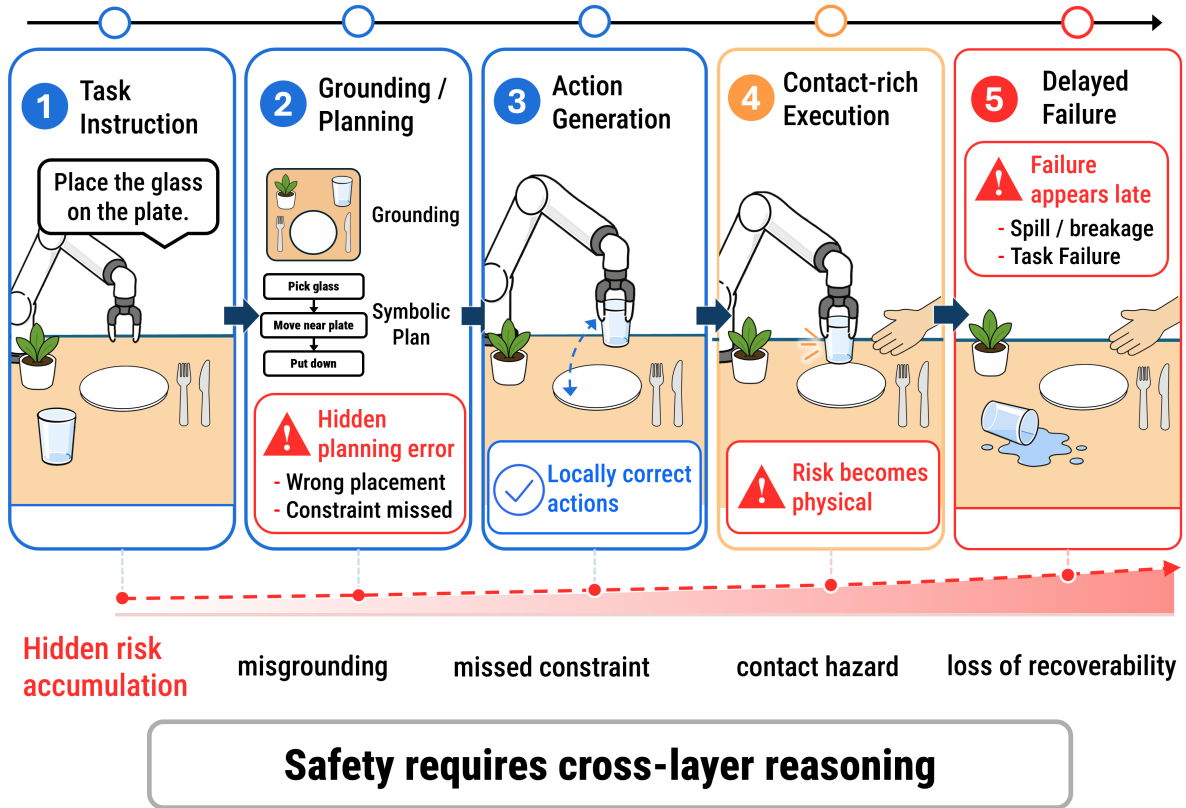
1 Task Instruction

Place the glass on the plate.

2 Grounding / Planning

Grounding

Pick glass

Move near plate

Put down

Symbolic Plan

Hidden planning error

- Wrong placement
- Constraint missed

3 Action Generation

Locally correct actions

4 Contact-rich Execution

Risk becomes physical

5 Delayed Failure

Failure appears late

- Spill / breakage
- Task Failure

Hidden risk accumulation

misgrounding

missed constraint

contact hazard

loss of recoverability

Safety requires cross-layer reasoning